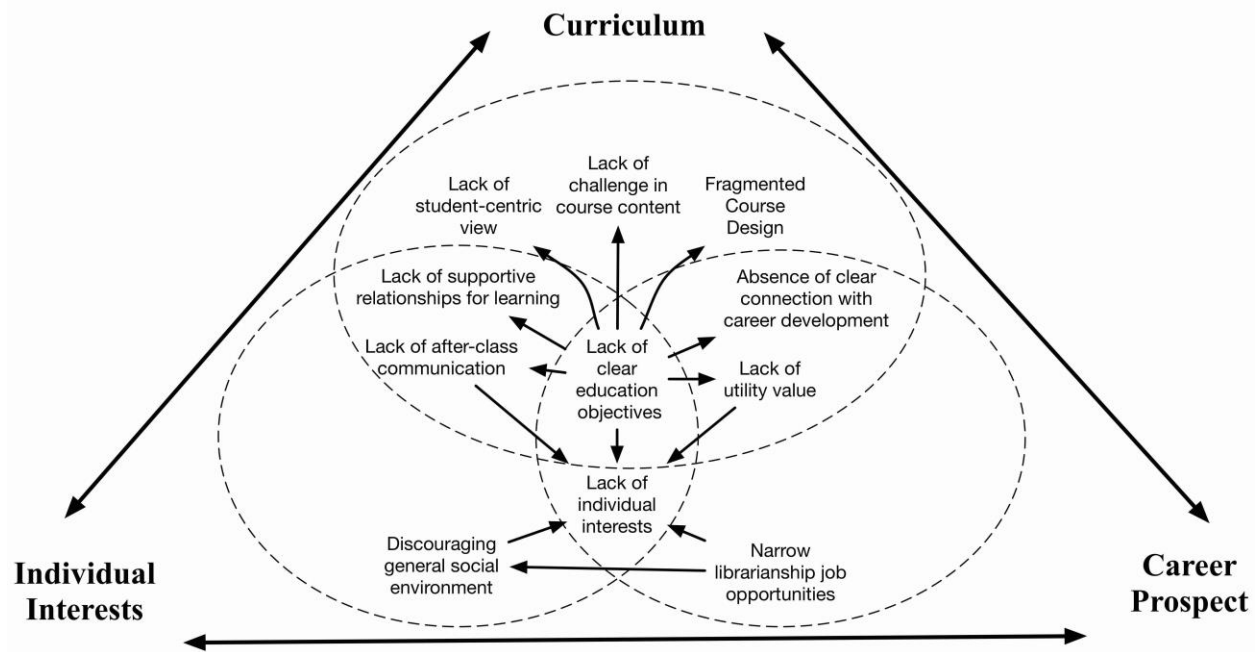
Curriculum

Lack of challenge in course content

Lack of student-centric view

Fragmented Course Design

Lack of supportive relationships for learning

Absence of clear connection with career development

Lack of after-class communication

Lack of clear education objectives

Lack of utility value

Lack of individual interests

Discouraging general social environment

Narrow librarianship job opportunities

Individual Interests

Career Prospect